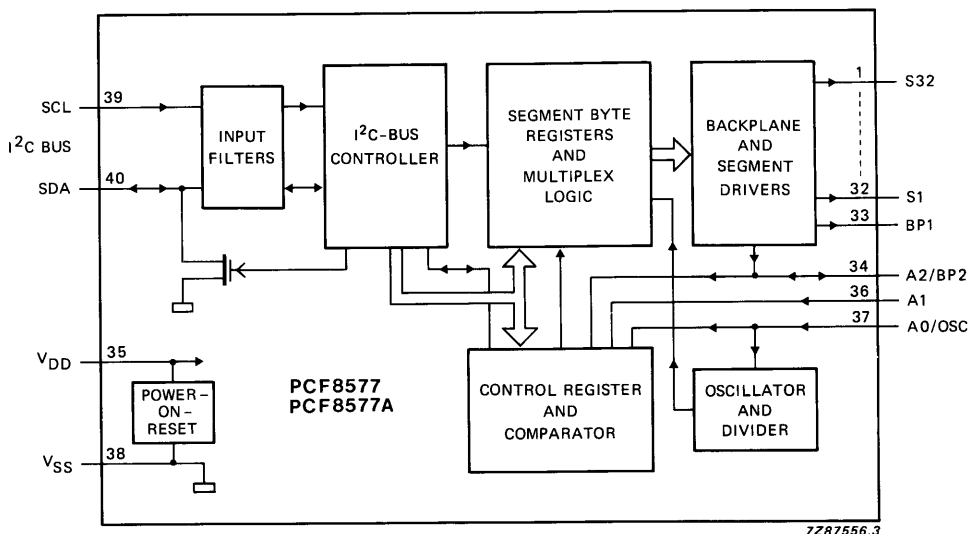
SCL
39
$I^2C$ BUS
SDA
40
INPUT FILTERS
$I^2C$-BUS CONTROLLER
SEGMENT BYTE REGISTERS AND MULTIPLEX LOGIC
BACKPLANE AND SEGMENT DRIVERS
1
S32
32
S1
33
BP1
34
A2/BP2
36
A1
37
A0/OSC
$V_{DD}$
35
POWER-ON-RESET
$V_{SS}$
38
PCF8577
PCF8577A
CONTROL REGISTER AND COMPARATOR
OSCILLATOR AND DIVIDER
7Z87556.3